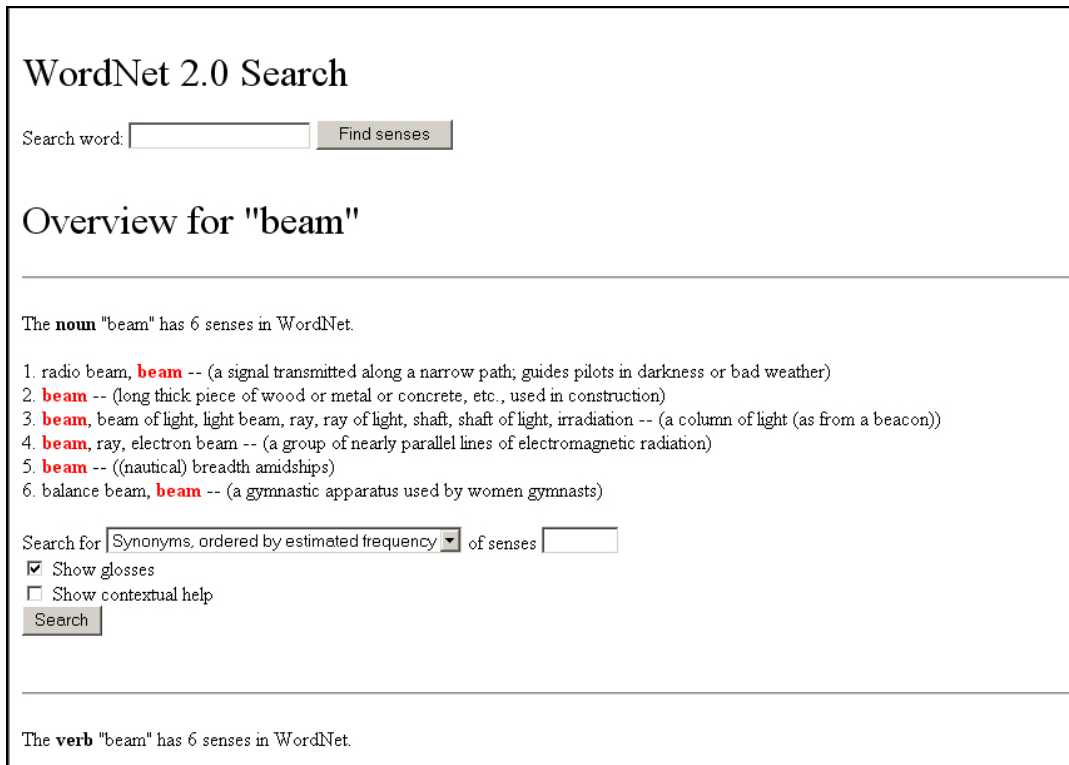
WordNet 2.0 Search

Search word: Find senses

Overview for "beam"

The noun "beam" has 6 senses in WordNet.

1. radio beam, beam -- (a signal transmitted along a narrow path; guides pilots in darkness or bad weather)
2. beam -- (long thick piece of wood or metal or concrete, etc., used in construction)
3. beam, beam of light, light beam, ray, ray of light, shaft, shaft of light, irradiation -- (a column of light (as from a beacon))
4. beam, ray, electron beam -- (a group of nearly parallel lines of electromagnetic radiation)
5. beam -- ((nautical) breadth amidships)
6. balance beam, beam -- (a gymnastic apparatus used by women gymnasts)

Search for Synonyms, ordered by estimated frequency of senses
☑ Show glosses
☐ Show contextual help
Search

The verb "beam" has 6 senses in WordNet.